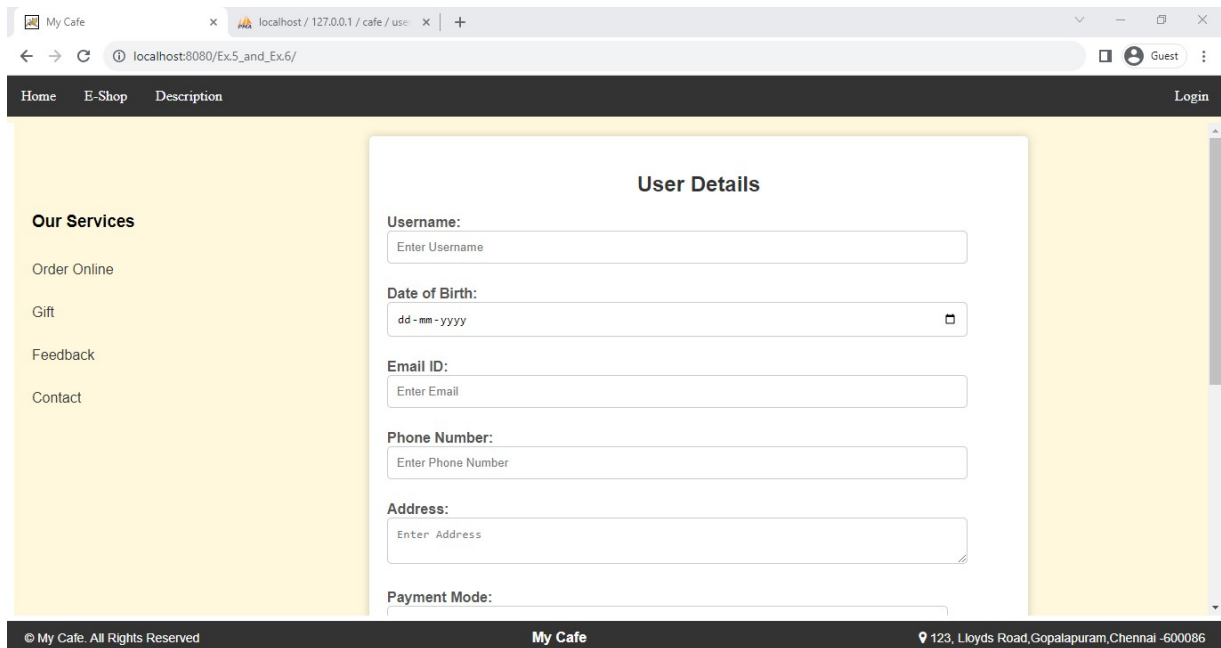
My Cafe
localhost / 127.0.0.1 / cafe / use
localhost:8080/Ex.5_and_Ex.6/
Guest

Home E-Shop Description Login

Our Services

Order Online

Gift

Feedback

Contact

User Details

Username:
Enter Username

Date of Birth:
dd-mm-yyyy

Email ID:
Enter Email

Phone Number:
Enter Phone Number

Address:
Enter Address

Payment Mode:

© My Cafe. All Rights Reserved My Cafe 123, Lloyds Road,Gopalapuram,Chennai -600086